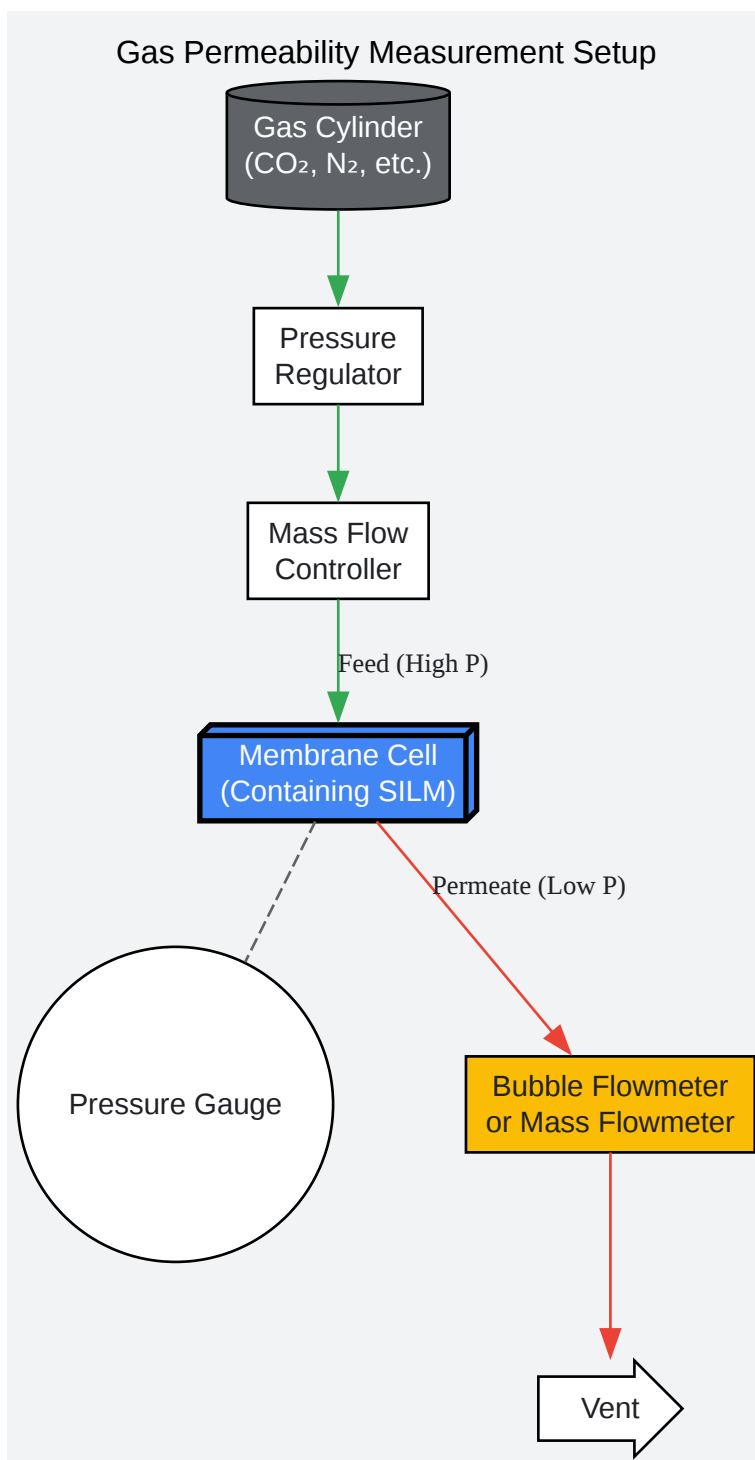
Gas Permeability Measurement Setup

Gas Cylinder
($CO_2$, $N_2$, etc.)

Pressure
Regulator

Mass Flow
Controller

Feed (High P)

Membrane Cell
(Containing SILM)

Permeate (Low P)

Pressure Gauge

Bubble Flowmeter
or Mass Flowmeter

Vent